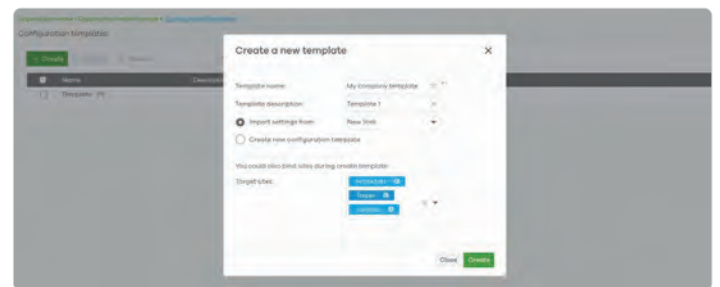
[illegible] > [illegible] > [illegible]
Configuration templates

+ Create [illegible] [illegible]

Name Description
Template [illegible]

Create a new template ×

Template name: My company template
Template description: Template 1
Import settings from: New York
Create new configuration template

You could also bind sites during create template:
Target sites: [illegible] Taipei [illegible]

Close Create